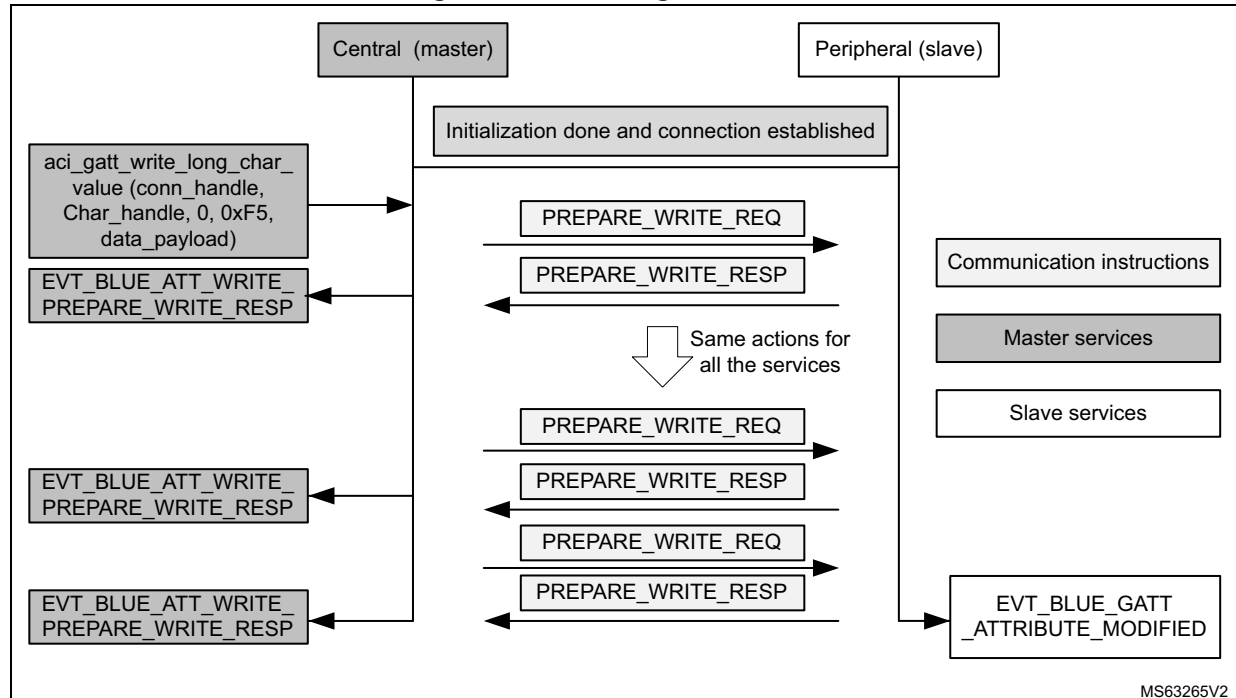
Central (master)

Peripheral (slave)

Initialization done and connection established

aci_gatt_write_long_char_value (conn_handle, Char_handle, 0, 0xF5, data_payload)

PREPARE_WRITE_REQ

PREPARE_WRITE_RESP

Communication instructions

EVT_BLUE_ATT_WRITE_PREPARE_WRITE_RESP

Same actions for all the services

Master services

Slave services

PREPARE_WRITE_REQ

PREPARE_WRITE_RESP

EVT_BLUE_ATT_WRITE_PREPARE_WRITE_RESP

PREPARE_WRITE_REQ

PREPARE_WRITE_RESP

EVT_BLUE_ATT_WRITE_PREPARE_WRITE_RESP

EVT_BLUE_GATT_ATTRIBUTE_MODIFIED

MS63265V2